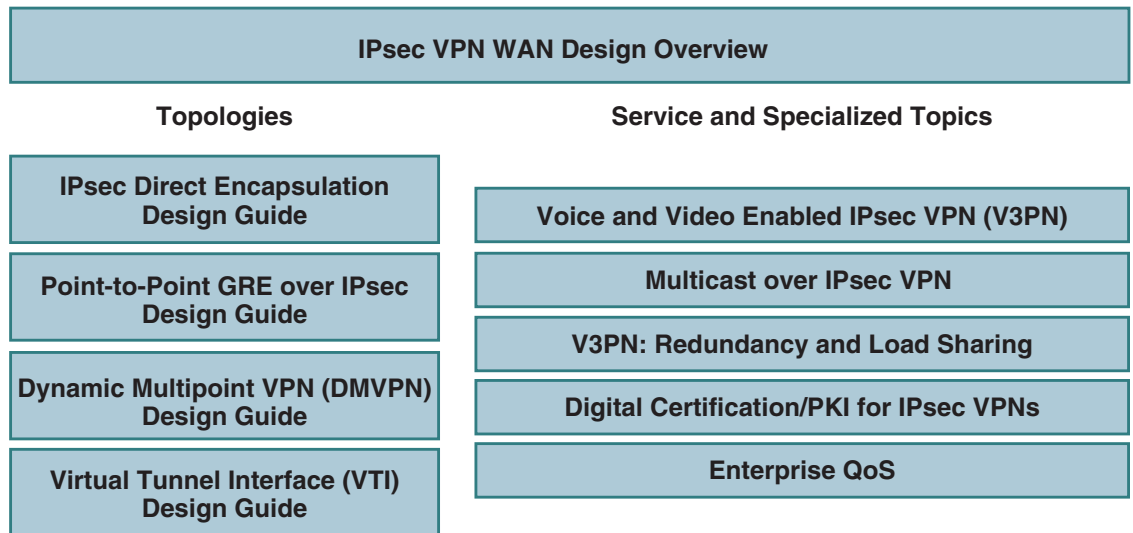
IPsec VPN WAN Design Overview

Topologies

IPsec Direct Encapsulation Design Guide

Point-to-Point GRE over IPsec Design Guide

Dynamic Multipoint VPN (DMVPN) Design Guide

Virtual Tunnel Interface (VTI) Design Guide

Service and Specialized Topics

Voice and Video Enabled IPsec VPN (V3PN)

Multicast over IPsec VPN

V3PN: Redundancy and Load Sharing

Digital Certification/PKI for IPsec VPNs

Enterprise QoS